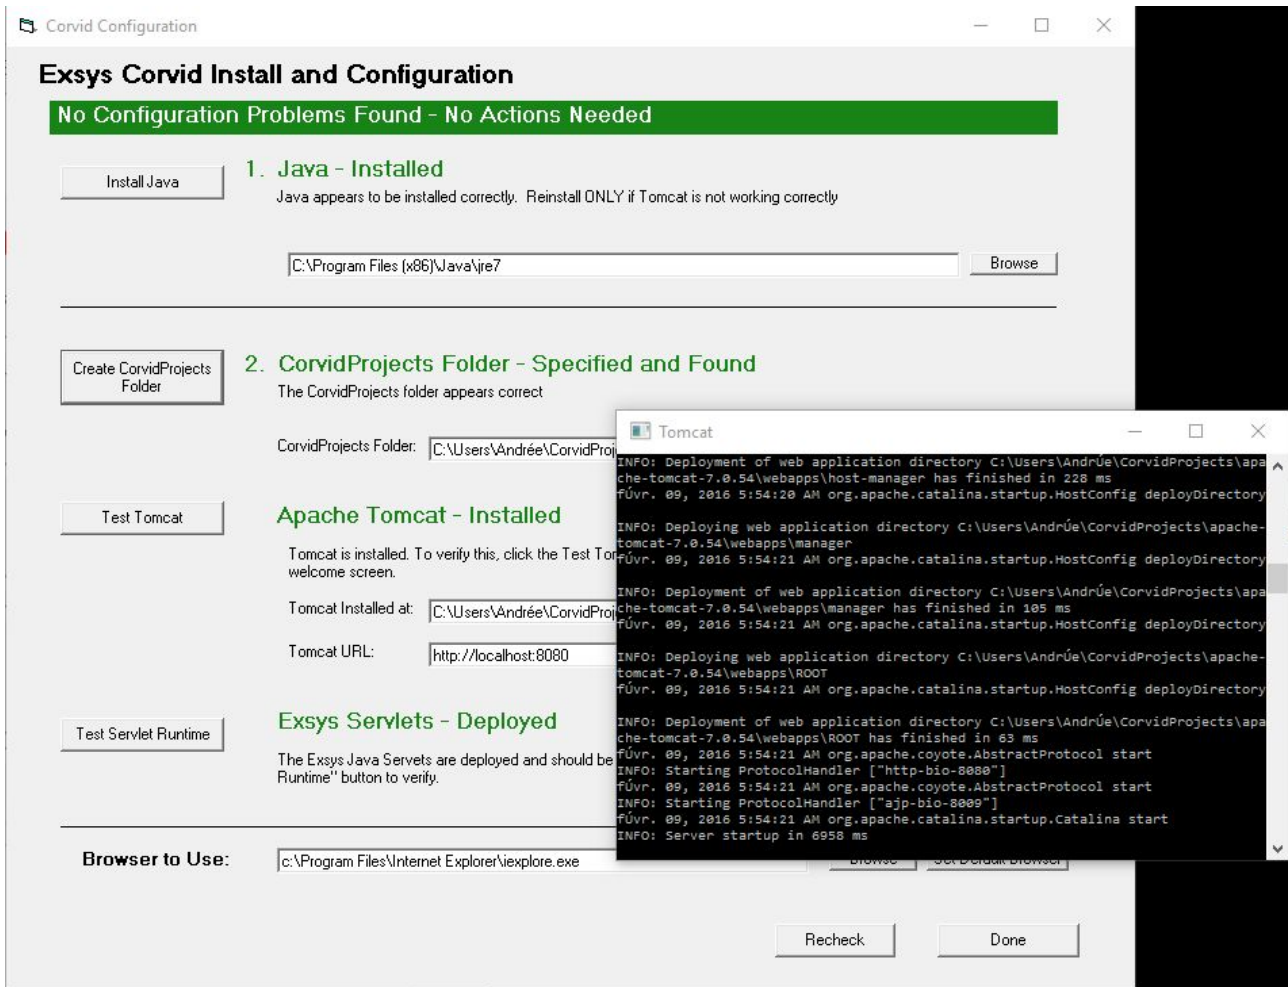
Corvid Configuration

Exsys Corvid Install and Configuration

No Configuration Problems Found - No Actions Needed

Install Java

1. Java - Installed

Java appears to be installed correctly. Reinstall ONLY if Tomcat is not working correctly

C:\Program Files (x86)\Java\jre7

Browse

Create CorvidProjects Folder

2. CorvidProjects Folder - Specified and Found

The CorvidProjects folder appears correct

CorvidProjects Folder: C:\Users\Andrée\CorvidProj

Test Tomcat

Apache Tomcat - Installed

Tomcat is installed. To verify this, click the Test Tor welcome screen.

Tomcat Installed at: C:\Users\Andrée\CorvidProj

Tomcat URL: http://localhost:8080

Test Servlet Runtime

Exsys Servlets - Deployed

The Exsys Java Servets are deployed and should be Runtime" button to verify.

Browser to Use: c:\Program Files\Internet Explorer\iexplore.exe

Recheck

Done

Tomcat

INFO: Deployment of web application directory C:\Users\AndrÚe\CorvidProjects\apache-tomcat-7.0.54\webapps\host-manager has finished in 228 ms
fÚvr. 09, 2016 5:54:20 AM org.apache.catalina.startup.HostConfig deployDirectory

INFO: Deploying web application directory C:\Users\AndrÚe\CorvidProjects\apache-tomcat-7.0.54\webapps\manager
fÚvr. 09, 2016 5:54:21 AM org.apache.catalina.startup.HostConfig deployDirectory

INFO: Deployment of web application directory C:\Users\AndrÚe\CorvidProjects\apache-tomcat-7.0.54\webapps\manager has finished in 105 ms
fÚvr. 09, 2016 5:54:21 AM org.apache.catalina.startup.HostConfig deployDirectory

INFO: Deploying web application directory C:\Users\AndrÚe\CorvidProjects\apache-tomcat-7.0.54\webapps\ROOT
fÚvr. 09, 2016 5:54:21 AM org.apache.catalina.startup.HostConfig deployDirectory

INFO: Deployment of web application directory C:\Users\AndrÚe\CorvidProjects\apache-tomcat-7.0.54\webapps\ROOT has finished in 63 ms
fÚvr. 09, 2016 5:54:21 AM org.apache.coyote.AbstractProtocol start
INFO: Starting ProtocolHandler ["http-bio-8080"]
fÚvr. 09, 2016 5:54:21 AM org.apache.coyote.AbstractProtocol start
INFO: Starting ProtocolHandler ["ajp-bio-8009"]
fÚvr. 09, 2016 5:54:21 AM org.apache.catalina.startup.Catalina start
INFO: Server startup in 6958 ms